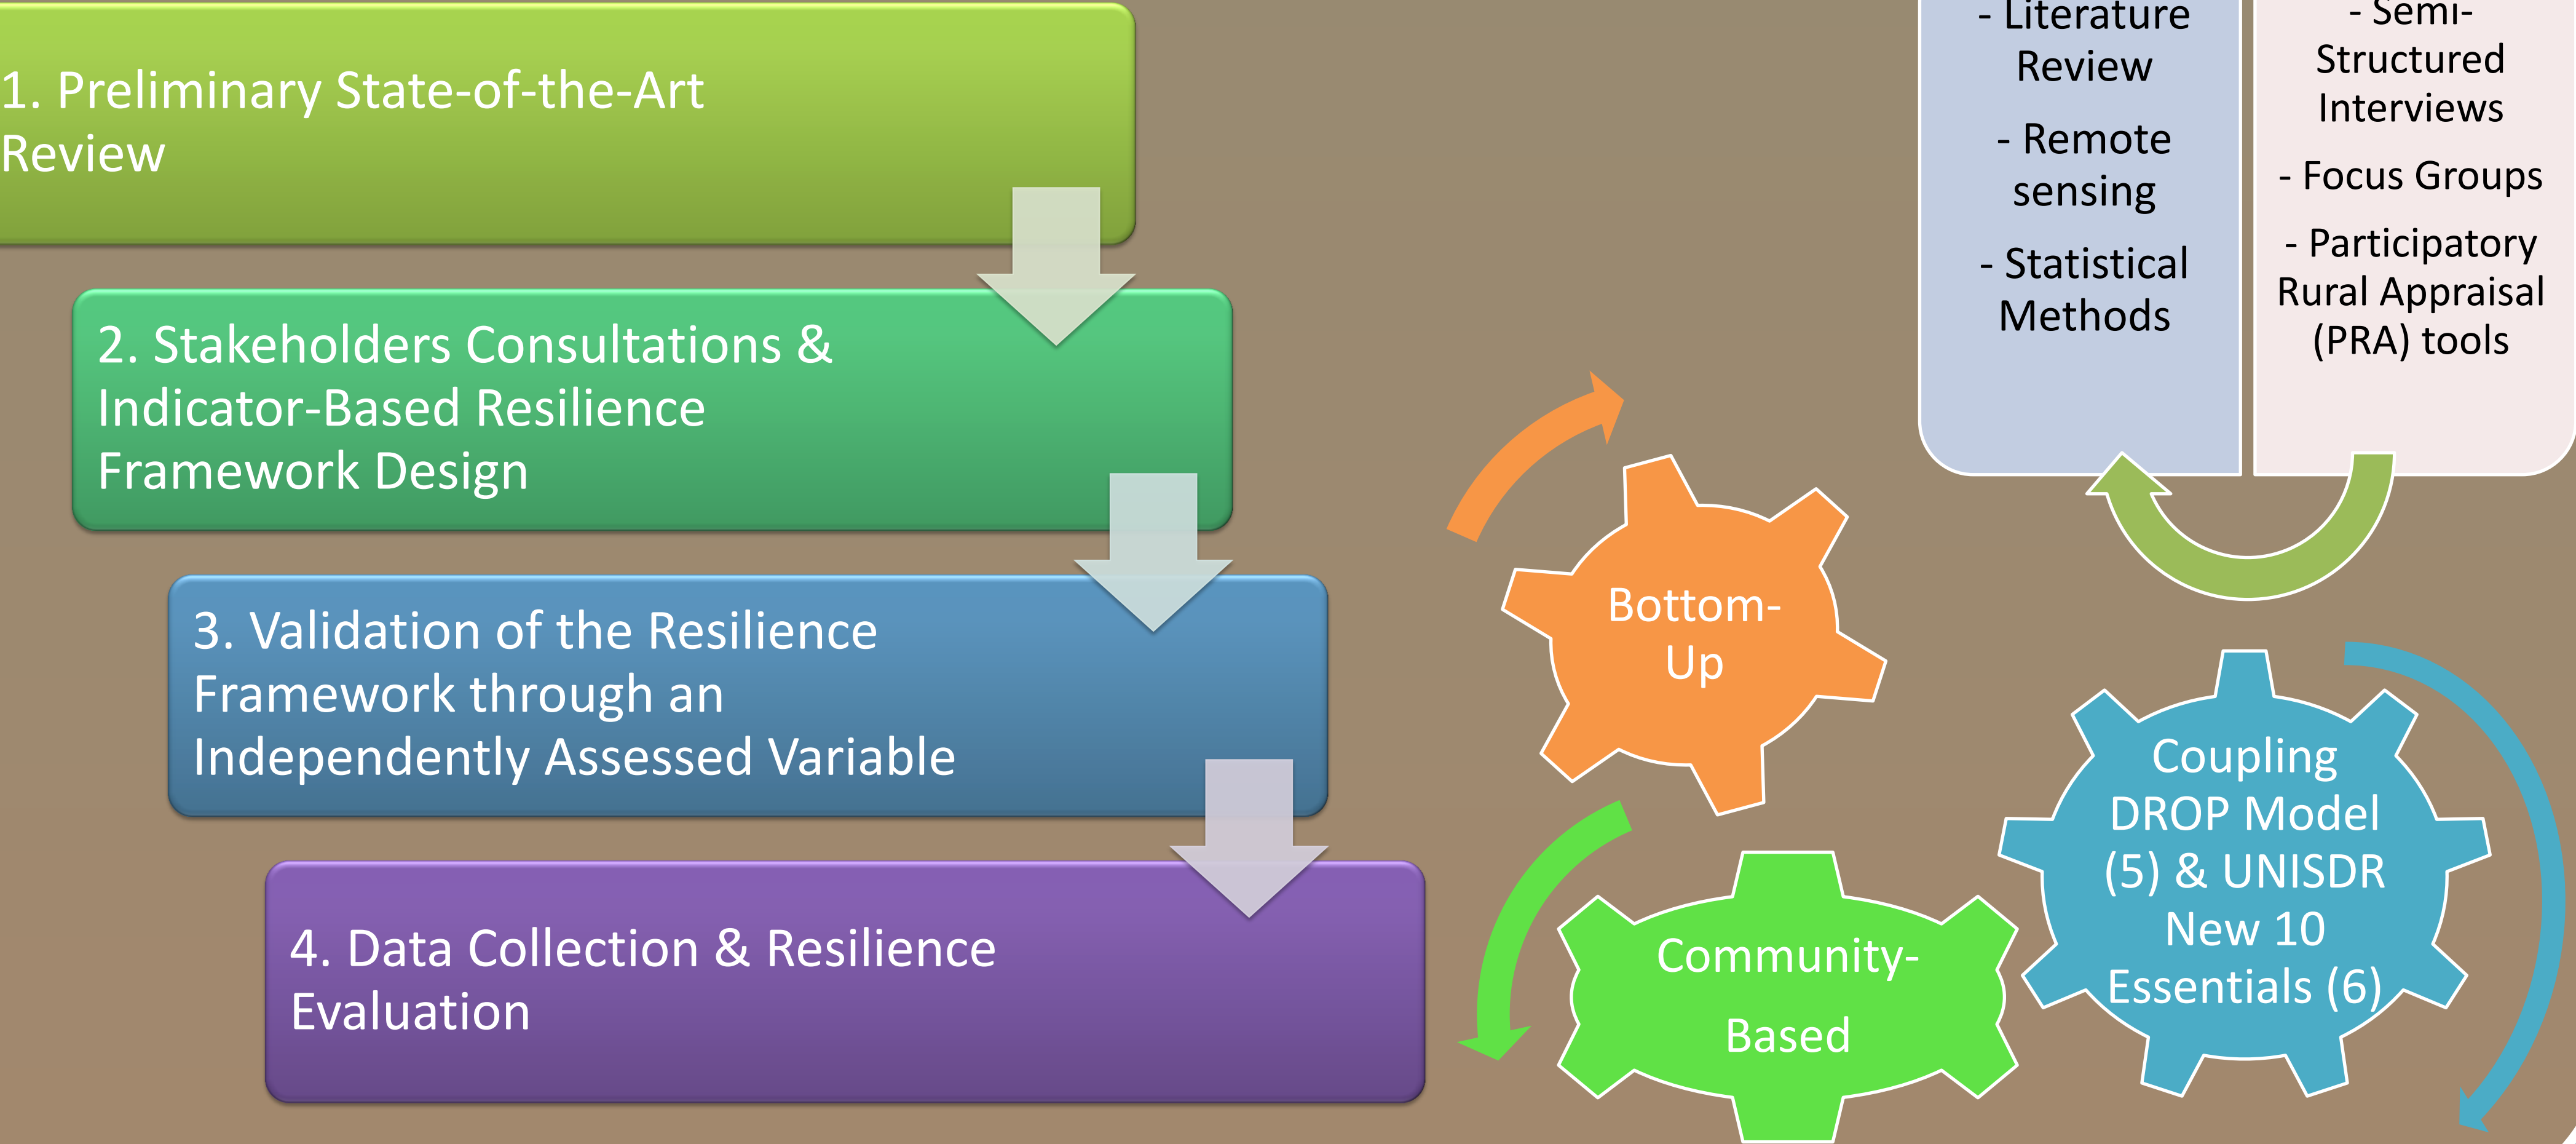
1. Preliminary State-of-the-Art Review

2. Stakeholders Consultations & Indicator-Based Resilience Framework Design

3. Validation of the Resilience Framework through an Independently Assessed Variable

4. Data Collection & Resilience Evaluation

- Literature Review

- Remote sensing

- Statistical Methods

- Semi-Structured Interviews

- Focus Groups

- Participatory Rural Appraisal (PRA) tools

Bottom-Up

Coupling DROP Model (5) & UNISDR New 10 Essentials (6)

Community-Based